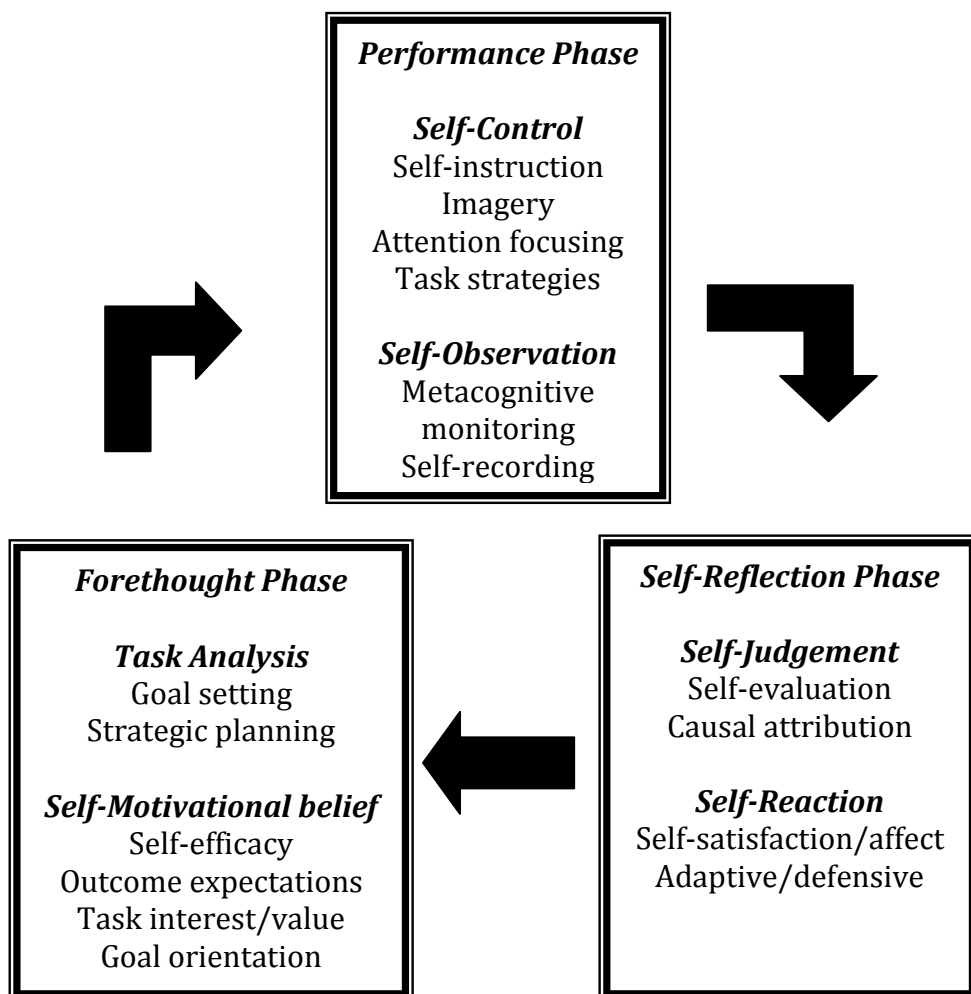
*Performance Phase*

***Self-Control***
Self-instruction
Imagery
Attention focusing
Task strategies

***Self-Observation***
Metacognitive monitoring
Self-recording

*Forethought Phase*

***Task Analysis***
Goal setting
Strategic planning

***Self-Motivational belief***
Self-efficacy
Outcome expectations
Task interest/value
Goal orientation

*Self-Reflection Phase*

***Self-Judgement***
Self-evaluation
Causal attribution

***Self-Reaction***
Self-satisfaction/affect
Adaptive/defensive